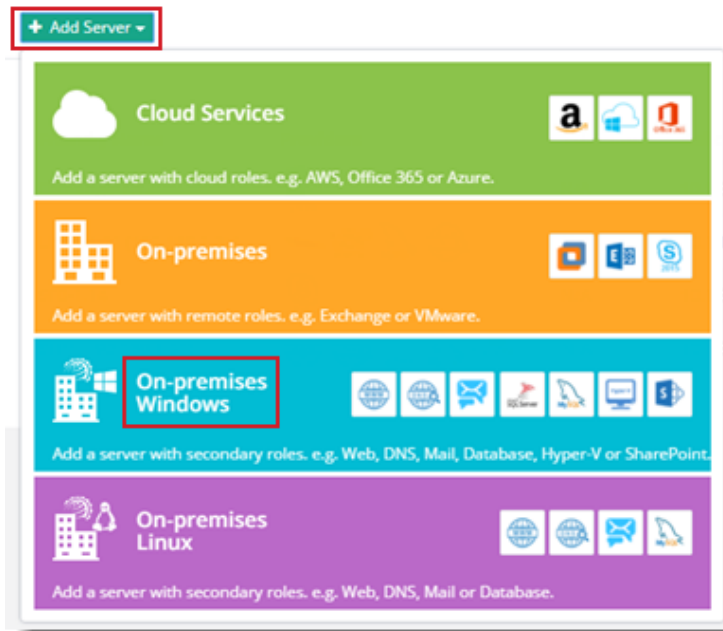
+ Add Server ▾

Cloud Services

Office 365

Add a server with cloud roles. e.g. AWS, Office 365 or Azure.

On-premises

S 2015

Add a server with remote roles. e.g. Exchange or VMware.

On-premises Windows

SQL Server

Add a server with secondary roles. e.g. Web, DNS, Mail, Database, Hyper-V or SharePoint.

On-premises Linux

Add a server with secondary roles. e.g. Web, DNS, Mail or Database.